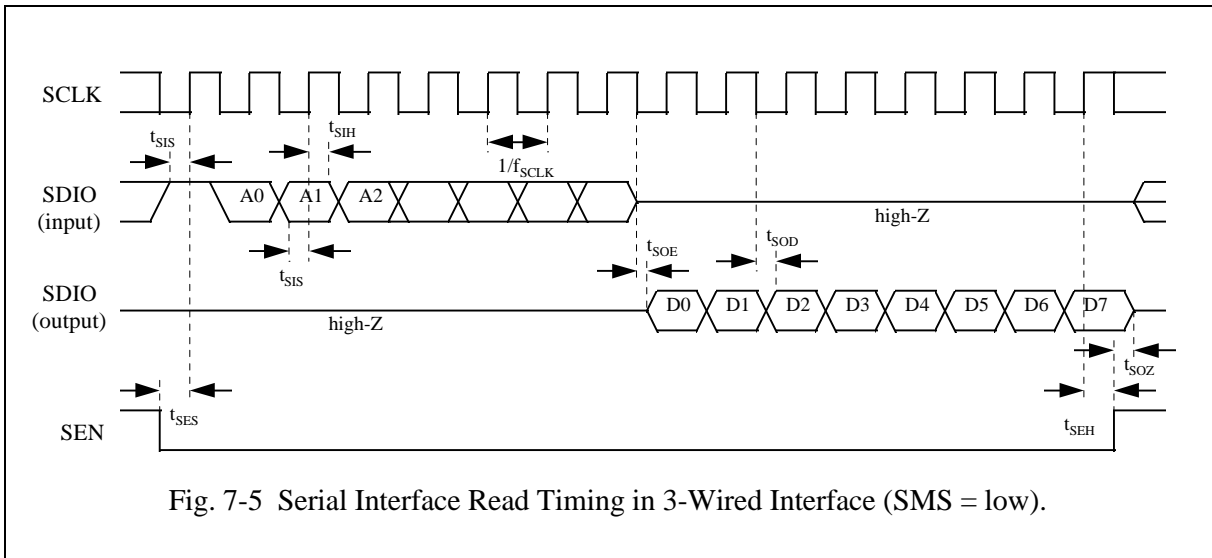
SCLK

$t_{SIS}$

$t_{SIH}$

$1/f_{SCLK}$

SDIO (input)

A0

A1

A2

high-Z

$t_{SIS}$

$t_{SOE}$

$t_{SOD}$

SDIO (output)

high-Z

D0

D1

D2

D3

D4

D5

D6

D7

$t_{SOZ}$

SEN

$t_{SES}$

$t_{SEH}$

Fig. 7-5 Serial Interface Read Timing in 3-Wired Interface (SMS = low).